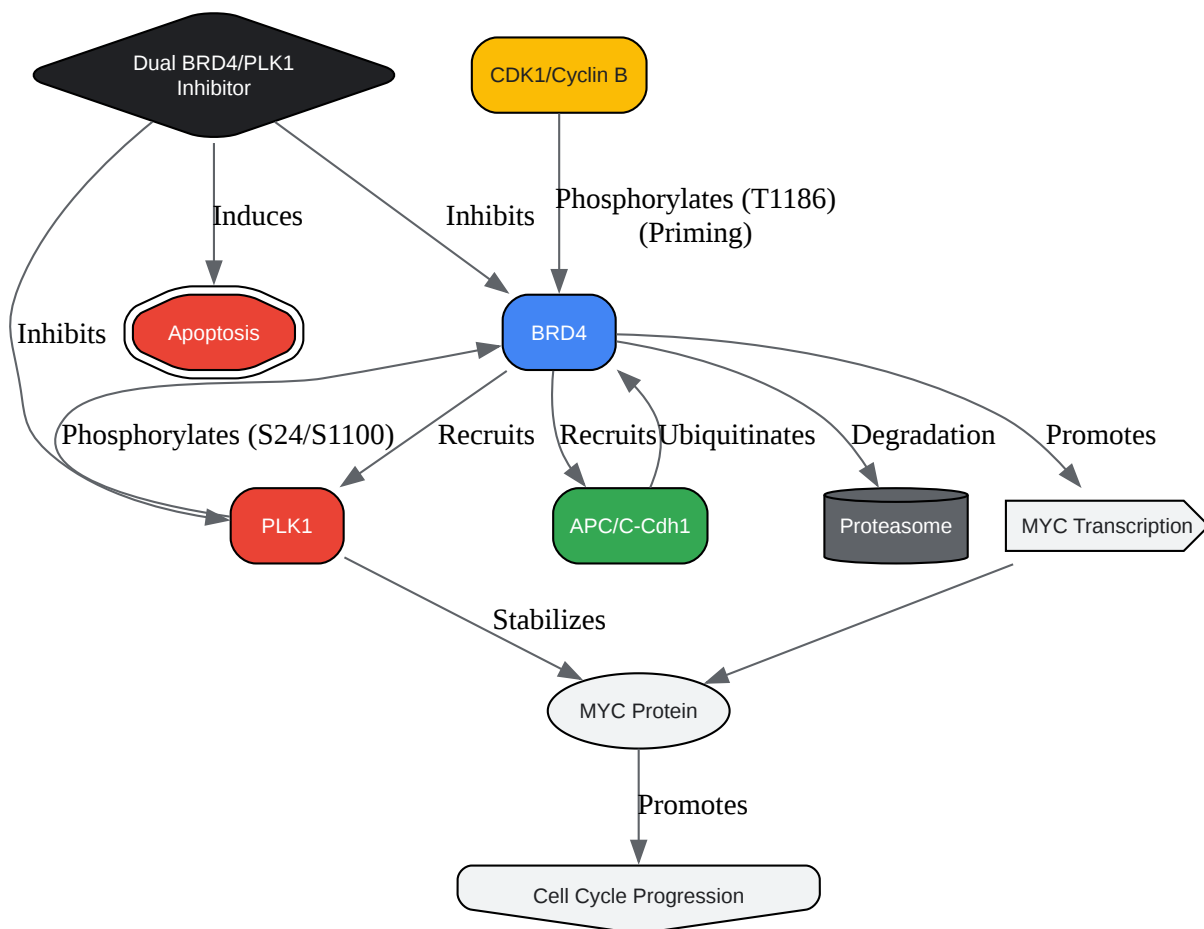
Dual BRD4/PLK1 Inhibitor

CDK1/Cyclin B

Induces

Inhibits

Phosphorylates (T1186) (Priming)

Inhibits

Apoptosis

BRD4

Phosphorylates (S24/S1100)

Recruits

Recruits

Ubiquitinates

Degradation

Promotes

PLK1

APC/C-Cdh1

Proteasome

MYC Transcription

Stabilizes

MYC Protein

Promotes

Cell Cycle Progression